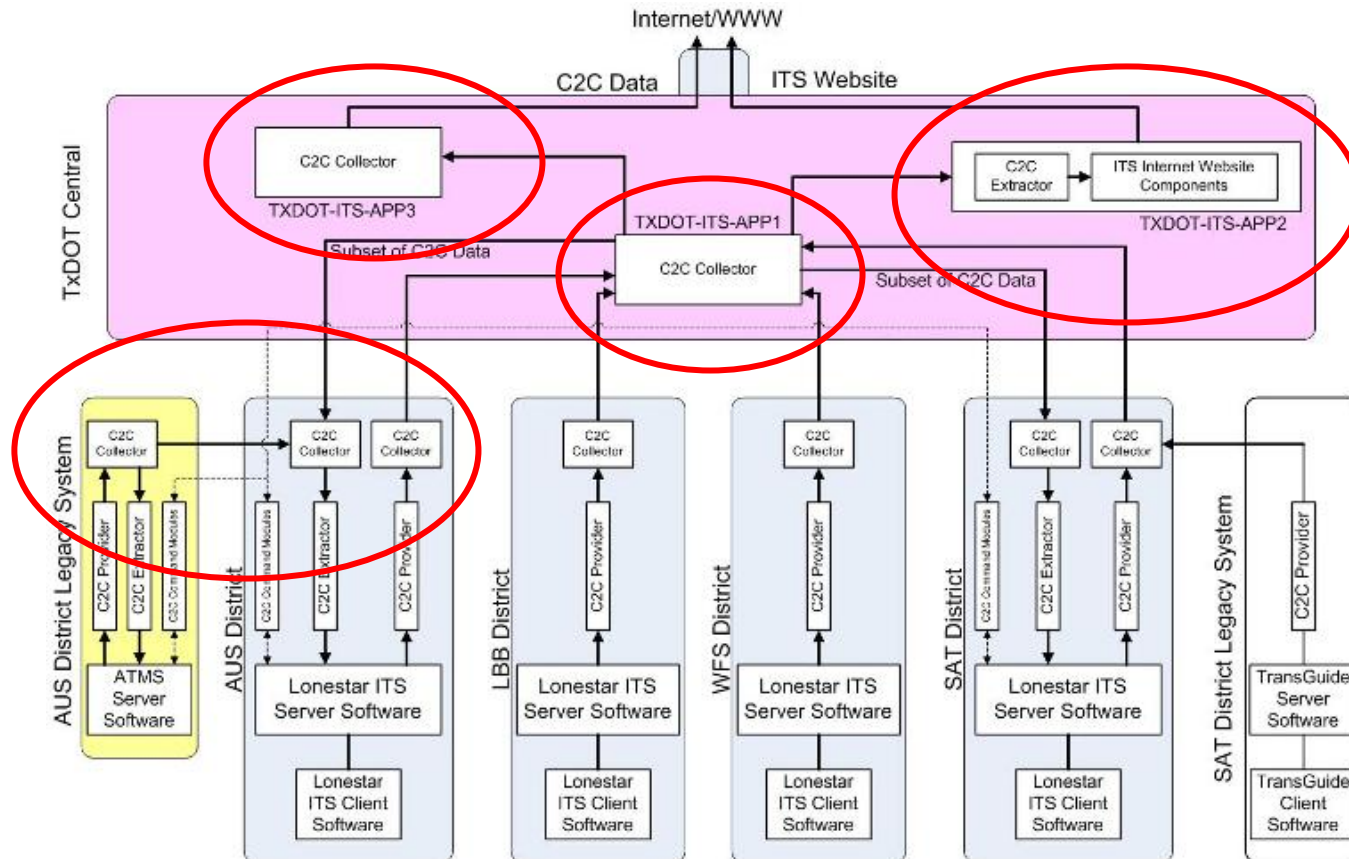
Internet/WWW

C2C Data

ITS Website

TxDOT Central

C2C Collector

TXDOT-ITS-APP3

TXDOT-ITS-APP1

C2C Collector

C2C Extractor

ITS Internet Website Components

TXDOT-ITS-APP2

Subset of C2C Data

Subset of C2C Data

AUS District Legacy System

C2C Collector

C2C Provider

C2C Extractor

C2C Command Modules

ATMS Server Software

AUS District

C2C Command Modules

C2C Collector

C2C Extractor

C2C Collector

C2C Provider

Lonestar ITS Server Software

Lonestar ITS Client Software

LBB District

C2C Collector

C2C Provider

Lonestar ITS Server Software

Lonestar ITS Client Software

WFS District

C2C Collector

C2C Provider

Lonestar ITS Server Software

Lonestar ITS Client Software

SAT District

C2C Command Modules

C2C Collector

C2C Extractor

C2C Collector

C2C Provider

Lonestar ITS Server Software

Lonestar ITS Client Software

SAT District Legacy System

C2C Provider

TransGuide Server Software

TransGuide Client Software